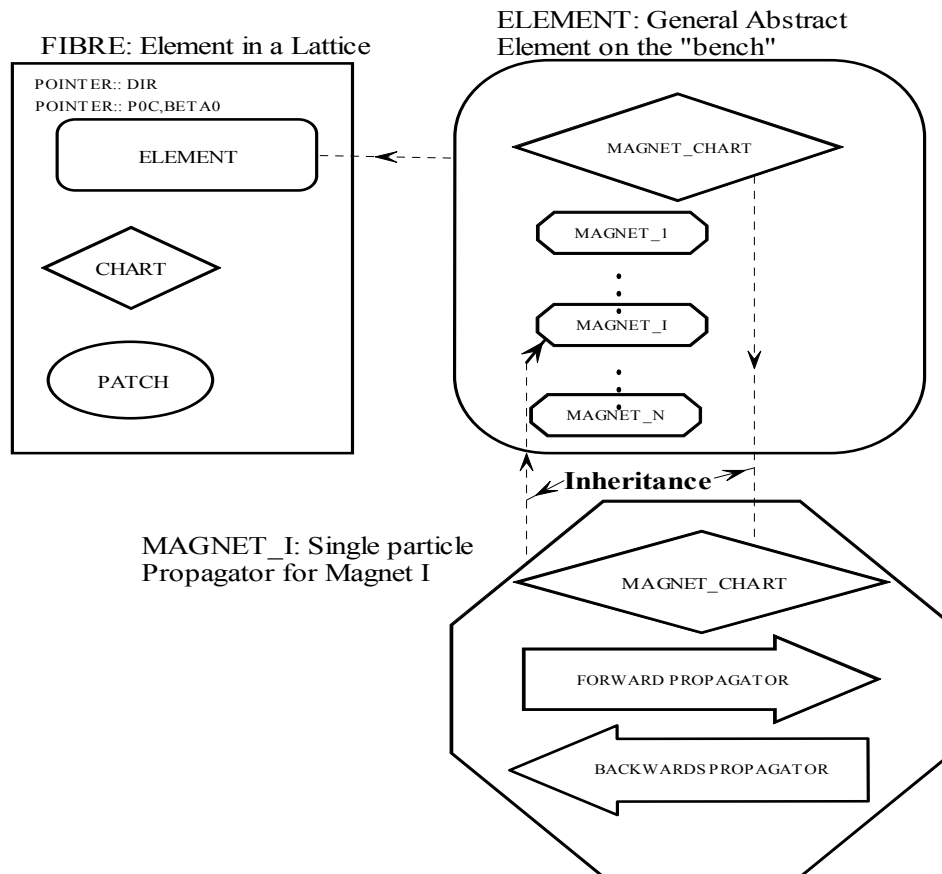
FIBRE: Element in a Lattice

POINTER:: DIR
POINTER:: P0C,BETA0

ELEMENT

CHART

PATCH

ELEMENT: General Abstract Element on the "bench"

MAGNET_CHART

MAGNET_1

MAGNET_I

MAGNET_N

Inheritance

MAGNET_I: Single particle Propagator for Magnet I

MAGNET_CHART

FORWARD PROPAGATOR

BACKWARDS PROPAGATOR